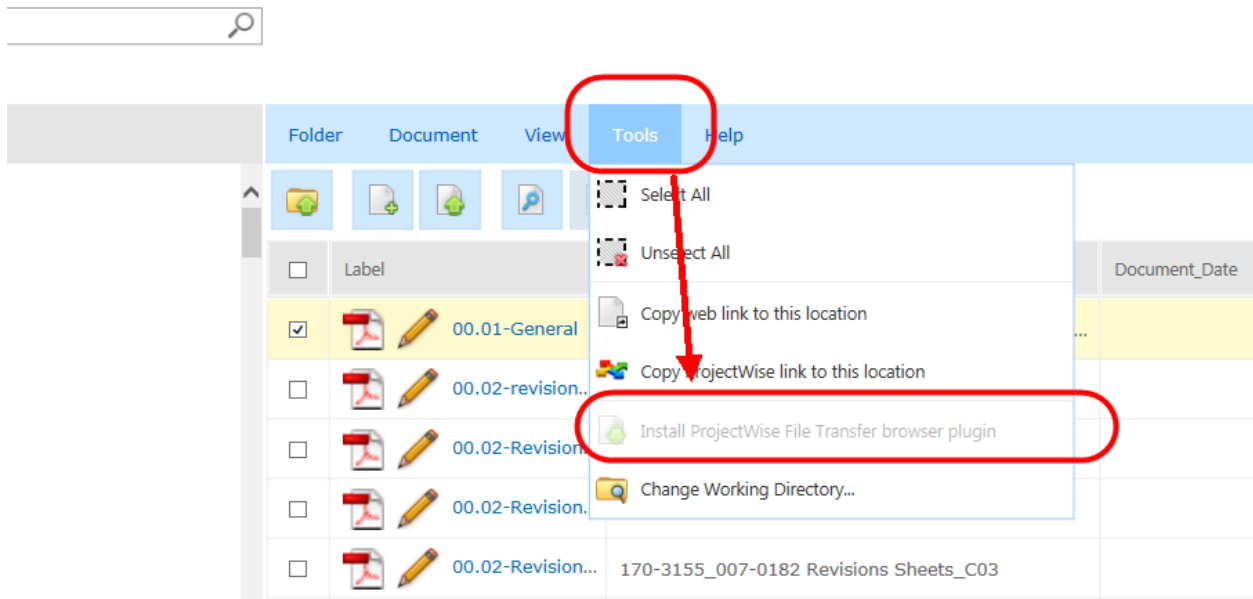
Folder Document View Tools Help

Select All

Unselect All

Copy web link to this location

Copy ProjectWise link to this location

Install ProjectWise File Transfer browser plugin

Change Working Directory...

Label

Document_Date

00.01-General

...

00.02-revision...

00.02-Revision

00.02-Revision.

00.02-Revision...

170-3155_007-0182 Revisions Sheets_C03